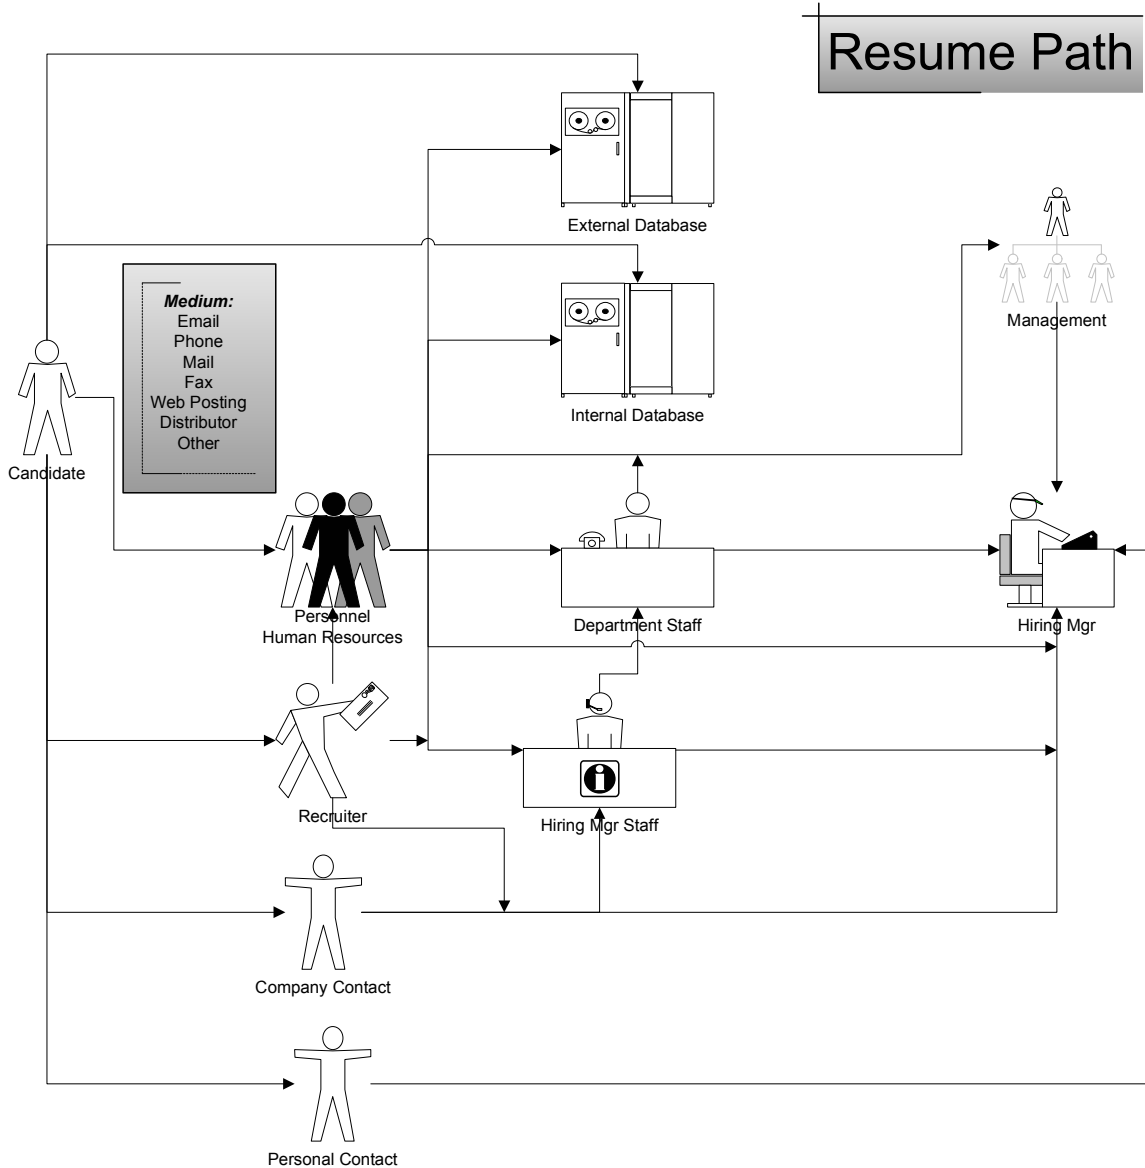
Resume Path

External Database

Medium:
Email
Phone
Mail
Fax
Web Posting
Distributor
Other

Internal Database

Management

Candidate

Personnel
Human Resources

Department Staff

Hiring Mgr

Recruiter

Hiring Mgr Staff

Company Contact

Personal Contact